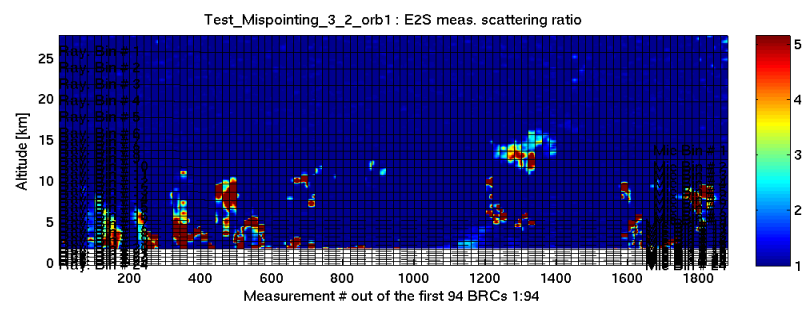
Test_Mispointing_3_2_orb1 : E2S meas. scattering ratio

Altitude [km]

25
20
15
10
5
0

Ray. Bin # 1
Ray. Bin # 2
Ray. Bin # 3
Ray. Bin # 4
Ray. Bin # 5
Ray. Bin # 6
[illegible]
Ray. Bin # 24

Mie Bin # 1
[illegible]
Mie Bin # 24

200 400 600 800 1000 1200 1400 1600 1800

Measurement # out of the first 94 BRCs 1:94

5
4
3
2
1